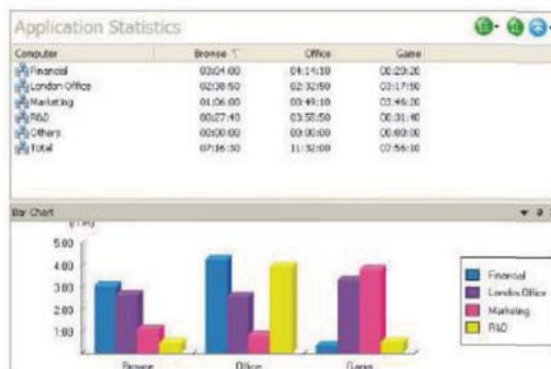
Application Statistics

| Computer | Browse | Office | Game |
|---|---|---|---|
| Financial | 03:04:00 | 04:14:10 | 00:29:20 |
| London Office | 02:38:50 | 02:32:50 | 03:17:50 |
| Marketing | 01:06:00 | 00:49:10 | 03:46:20 |
| R&D | 00:27:40 | 03:50:50 | 00:31:40 |
| Others | 00:00:00 | 00:00:00 | 00:00:00 |
| Total | 07:16:30 | 11:32:00 | 07:56:10 |

Bar Chart

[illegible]

5.00
4.00
3.00
2.00
1.00

Browse
Office
Game

Financial
London Office
Marketing
R&D